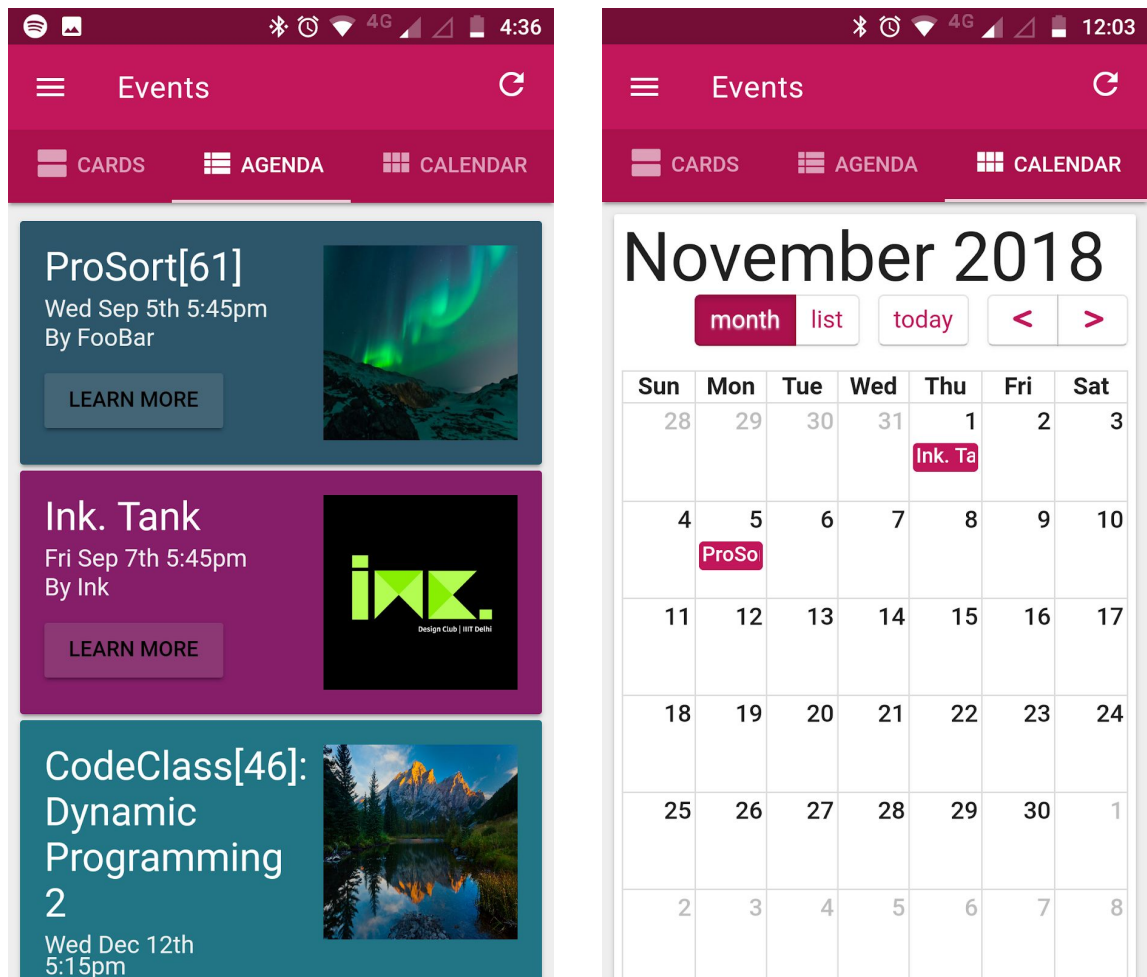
4G 4:36

Events

CARDS AGENDA CALENDAR

ProSort[61]
Wed Sep 5th 5:45pm
By FooBar

LEARN MORE

Ink. Tank
Fri Sep 7th 5:45pm
By Ink

INK.
Design Club | IIIT Delhi

LEARN MORE

CodeClass[46]: Dynamic Programming 2
Wed Dec 12th 5:15pm

4G 12:03

Events

CARDS AGENDA CALENDAR

November 2018

month list today < >

| Sun | Mon | Tue | Wed | Thu | Fri | Sat |
|---|---|---|---|---|---|---|
| 28 | 29 | 30 | 31 | 1 Ink. Ta | 2 | 3 |
| 4 | 5 ProSo | 6 | 7 | 8 | 9 | 10 |
| 11 | 12 | 13 | 14 | 15 | 16 | 17 |
| 18 | 19 | 20 | 21 | 22 | 23 | 24 |
| 25 | 26 | 27 | 28 | 29 | 30 | 1 |
| 2 | 3 | 4 | 5 | 6 | 7 | 8 |